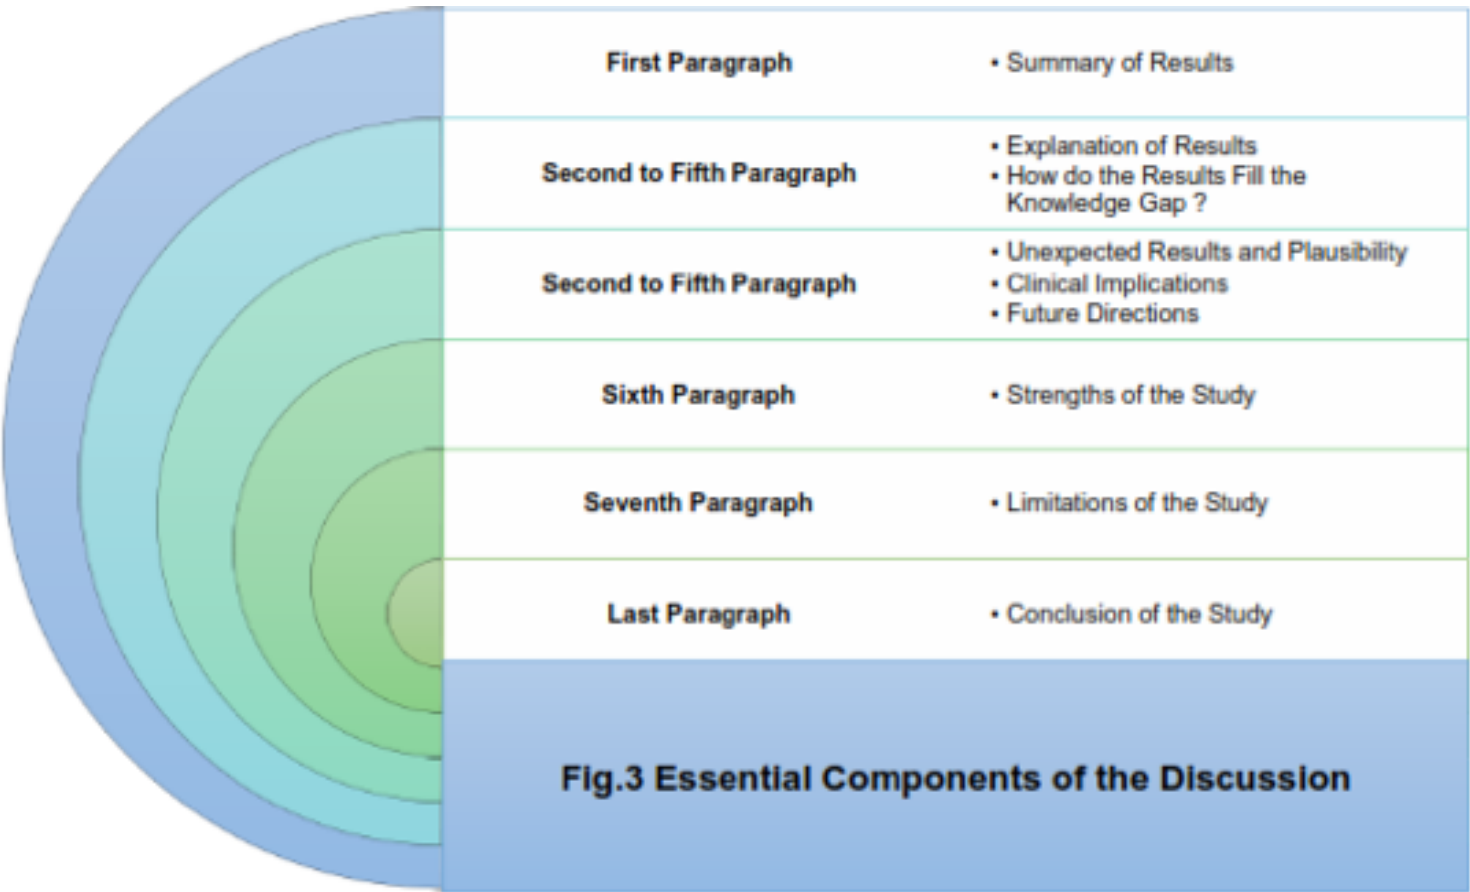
| | |
|---|---|
| First Paragraph | • Summary of Results |
| Second to Fifth Paragraph | • Explanation of Results<br>• How do the Results Fill the Knowledge Gap ? |
| Second to Fifth Paragraph | • Unexpected Results and Plausibility<br>• Clinical Implications<br>• Future Directions |
| Sixth Paragraph | • Strengths of the Study |
| Seventh Paragraph | • Limitations of the Study |
| Last Paragraph | • Conclusion of the Study |

Fig.3 Essential Components of the Discussion